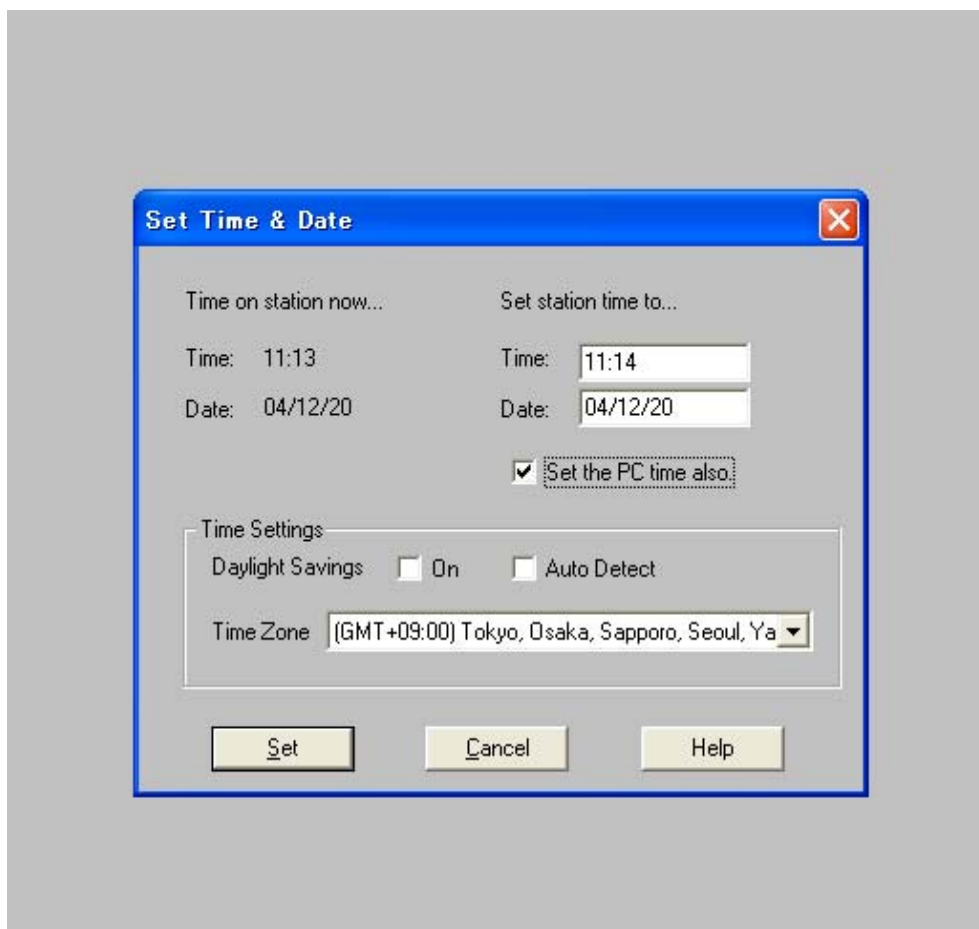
Set Time & Date

Time on station now...

Time: 11:13

Date: 04/12/20

Set station time to...

Time: 11:14

Date: 04/12/20

Set the PC time also.

Time Settings

Daylight Savings On Auto Detect

Time Zone (GMT+09:00) Tokyo, Osaka, Sapporo, Seoul, Ya

Set Cancel Help